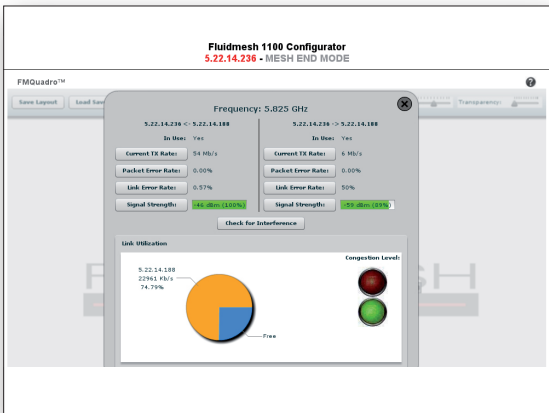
Fluidmesh 1100 Configurator
5.22.14.236 - MESH END MODE

FMQuadro™

?

Save Layout

Load Sa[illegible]

Transparency:

Frequency: 5.825 GHz

5.22.14.236 <- 5.22.14.188

In Use: Yes

Current TX Rate: 54 Mb/s

Packet Error Rate: 0.00%

Link Error Rate: 0.57%

Signal Strength: -46 dBm (100%)

5.22.14.236 -> 5.22.14.188

In Use: Yes

Current TX Rate: 6 Mb/s

Packet Error Rate: 0.00%

Link Error Rate: 50%

Signal Strength: -55 dBm (89%)

Check for Interference

Link Utilization

Congestion Level:

5.22.14.188
22961 Kb/s
74.79%

Free